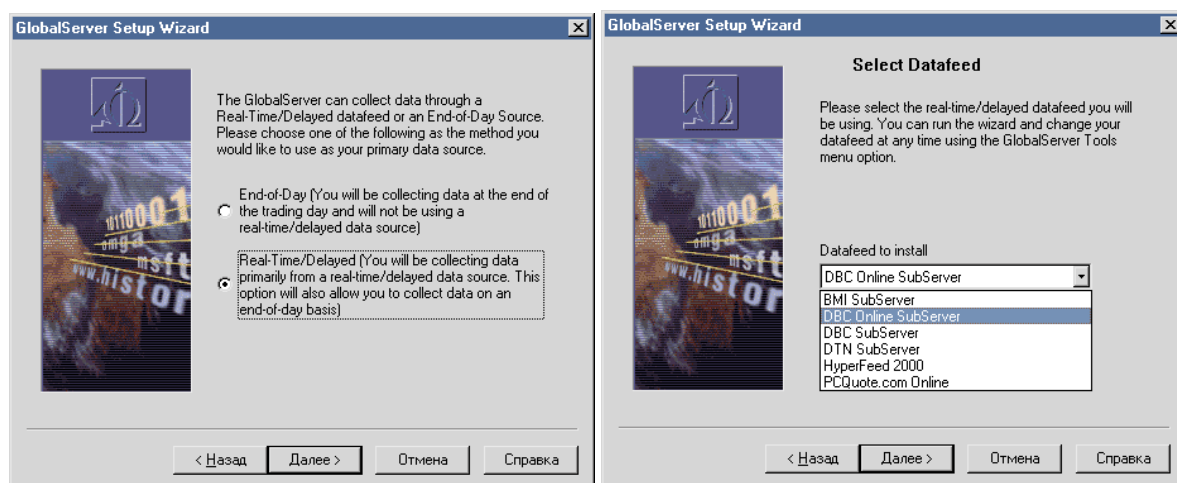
GlobalServer Setup Wizard

The GlobalServer can collect data through a Real-Time/Delayed datafeed or an End-of-Day Source. Please choose one of the following as the method you would like to use as your primary data source.

End-of-Day (You will be collecting data at the end of the trading day and will not be using a real-time/delayed data source)

Real-Time/Delayed (You will be collecting data primarily from a real-time/delayed data source. This option will also allow you to collect data on an end-of-day basis)

< Назад | Далее > | Отмена | Справка

GlobalServer Setup Wizard

Select Datafeed

Please select the real-time/delayed datafeed you will be using. You can run the wizard and change your datafeed at any time using the GlobalServer Tools menu option.

Datafeed to install

DBC Online SubServer

BMI SubServer
DBC Online SubServer
DBC SubServer
DTN SubServer
HyperFeed 2000
PCQuote.com Online

< Назад | Далее > | Отмена | Справка